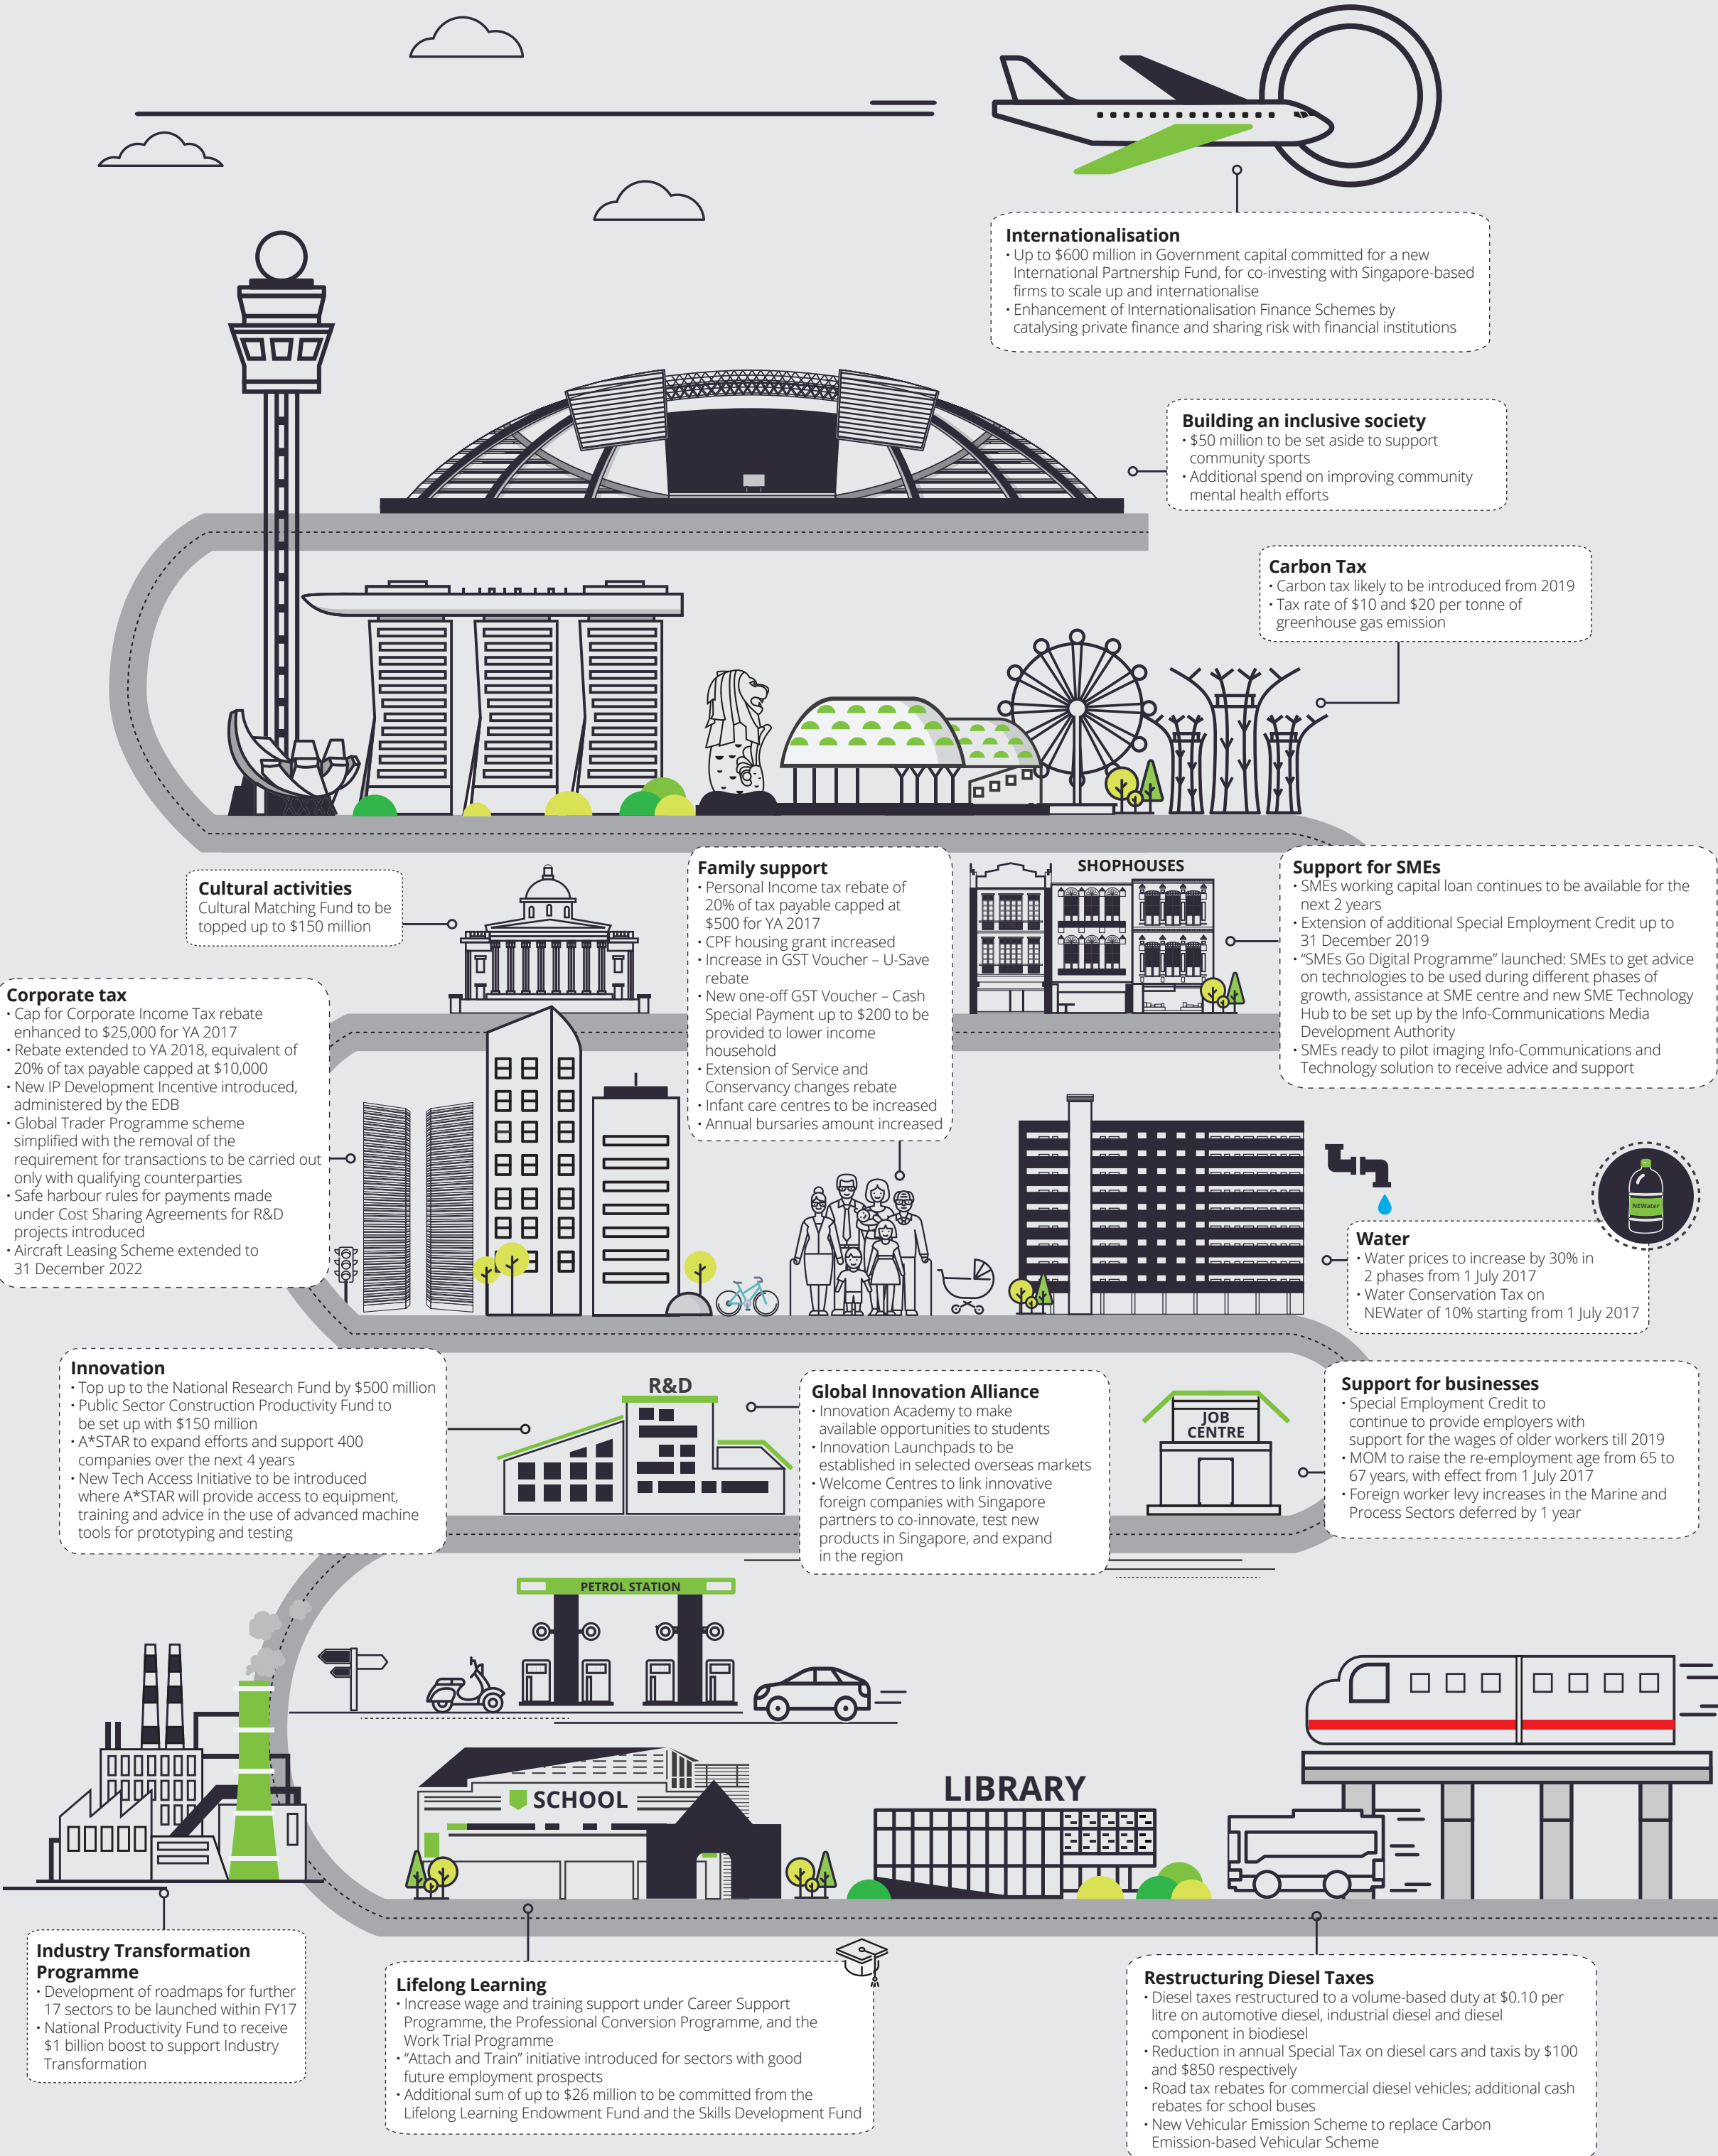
Internationalisation
• Up to $600 million in Government capital committed for a new International Partnership Fund, for co-investing with Singapore-based firms to scale up and internationalise
• Enhancement of Internationalisation Finance Schemes by catalysing private finance and sharing risk with financial institutions

Building an inclusive society
• $50 million to be set aside to support community sports
• Additional spend on improving community mental health efforts

Carbon Tax
• Carbon tax likely to be introduced from 2019
• Tax rate of $10 and $20 per tonne of greenhouse gas emission

Cultural activities
Cultural Matching Fund to be topped up to $150 million

Family support
• Personal Income tax rebate of 20% of tax payable capped at $500 for YA 2017
• CPF housing grant increased
• Increase in GST Voucher – U-Save rebate
• New one-off GST Voucher – Cash Special Payment up to $200 to be provided to lower income household
• Extension of Service and Conservancy changes rebate
• Infant care centres to be increased
• Annual bursaries amount increased

SHOPHOUSES

Support for SMEs
• SMEs working capital loan continues to be available for the next 2 years
• Extension of additional Special Employment Credit up to 31 December 2019
• "SMEs Go Digital Programme" launched: SMEs to get advice on technologies to be used during different phases of growth, assistance at SME centre and new SME Technology Hub to be set up by the Info-Communications Media Development Authority
• SMEs ready to pilot imaging Info-Communications and Technology solution to receive advice and support

Corporate tax
• Cap for Corporate Income Tax rebate enhanced to $25,000 for YA 2017
• Rebate extended to YA 2018, equivalent of 20% of tax payable capped at $10,000
• New IP Development Incentive introduced, administered by the EDB
• Global Trader Programme scheme simplified with the removal of the requirement for transactions to be carried out only with qualifying counterparties
• Safe harbour rules for payments made under Cost Sharing Agreements for R&D projects introduced
• Aircraft Leasing Scheme extended to 31 December 2022

NEWater

Water
• Water prices to increase by 30% in 2 phases from 1 July 2017
• Water Conservation Tax on NEWater of 10% starting from 1 July 2017

Innovation
• Top up to the National Research Fund by $500 million
• Public Sector Construction Productivity Fund to be set up with $150 million
• A*STAR to expand efforts and support 400 companies over the next 4 years
• New Tech Access Initiative to be introduced where A*STAR will provide access to equipment, training and advice in the use of advanced machine tools for prototyping and testing

R&D

Global Innovation Alliance
• Innovation Academy to make available opportunities to students
• Innovation Launchpads to be established in selected overseas markets
• Welcome Centres to link innovative foreign companies with Singapore partners to co-innovate, test new products in Singapore, and expand in the region

JOB CENTRE

Support for businesses
• Special Employment Credit to continue to provide employers with support for the wages of older workers till 2019
• MOM to raise the re-employment age from 65 to 67 years, with effect from 1 July 2017
• Foreign worker levy increases in the Marine and Process Sectors deferred by 1 year

PETROL STATION

SCHOOL

LIBRARY

Industry Transformation Programme
• Development of roadmaps for further 17 sectors to be launched within FY17
• National Productivity Fund to receive $1 billion boost to support Industry Transformation

Lifelong Learning
• Increase wage and training support under Career Support Programme, the Professional Conversion Programme, and the Work Trial Programme
• "Attach and Train" initiative introduced for sectors with good future employment prospects
• Additional sum of up to $26 million to be committed from the Lifelong Learning Endowment Fund and the Skills Development Fund

Restructuring Diesel Taxes
• Diesel taxes restructured to a volume-based duty at $0.10 per litre on automotive diesel, industrial diesel and diesel component in biodiesel
• Reduction in annual Special Tax on diesel cars and taxis by $100 and $850 respectively
• Road tax rebates for commercial diesel vehicles; additional cash rebates for school buses
• New Vehicular Emission Scheme to replace Carbon Emission-based Vehicular Scheme